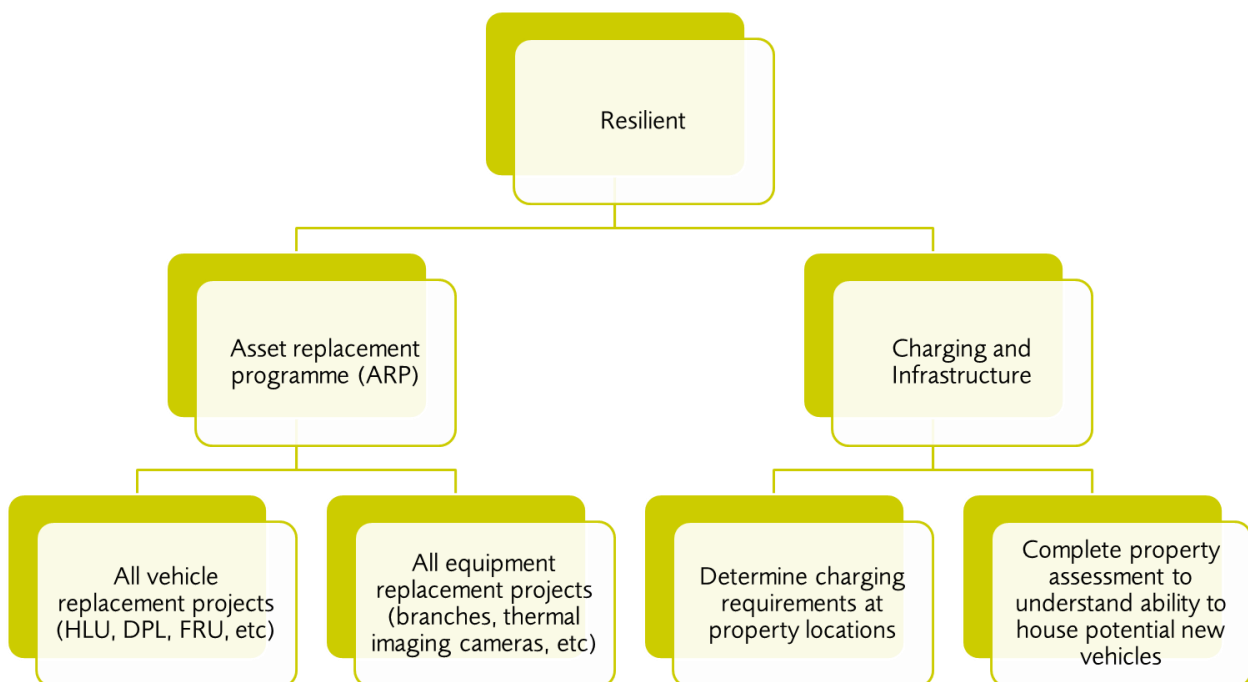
Resilient

Asset replacement programme (ARP)

Charging and Infrastructure

All vehicle replacement projects (HLU, DPL, FRU, etc)

All equipment replacement projects (branches, thermal imaging cameras, etc)

Determine charging requirements at property locations

Complete property assessment to understand ability to house potential new vehicles